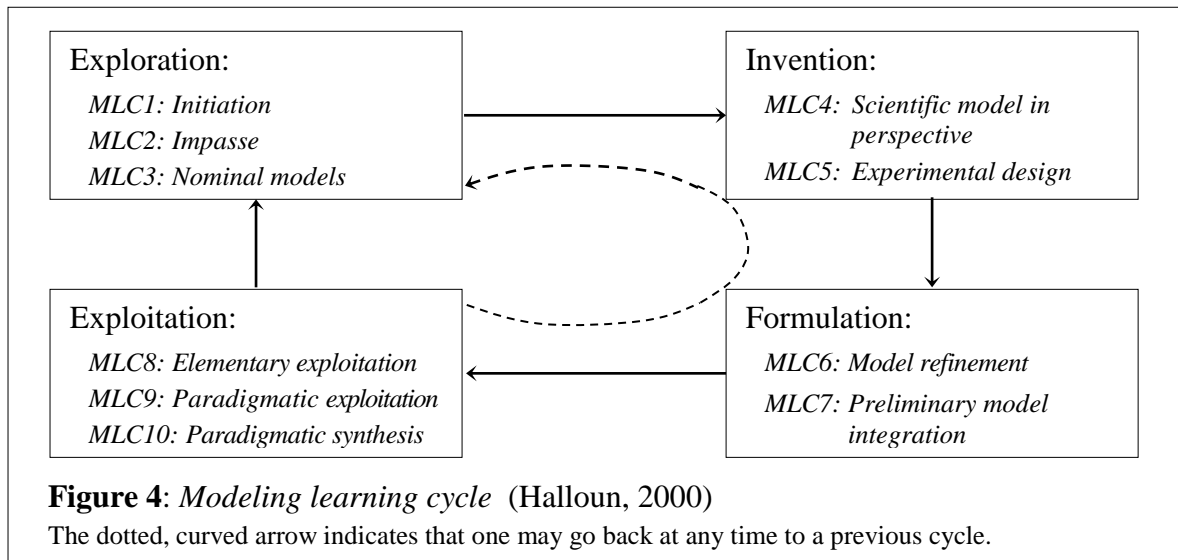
Exploration:

MLC1: Initiation

MLC2: Impasse

MLC3: Nominal models

Invention:

MLC4: Scientific model in perspective

MLC5: Experimental design

Exploitation:

MLC8: Elementary exploitation

MLC9: Paradigmatic exploitation

MLC10: Paradigmatic synthesis

Formulation:

MLC6: Model refinement

MLC7: Preliminary model integration

**Figure 4**: *Modeling learning cycle* (Halloun, 2000)

The dotted, curved arrow indicates that one may go back at any time to a previous cycle.